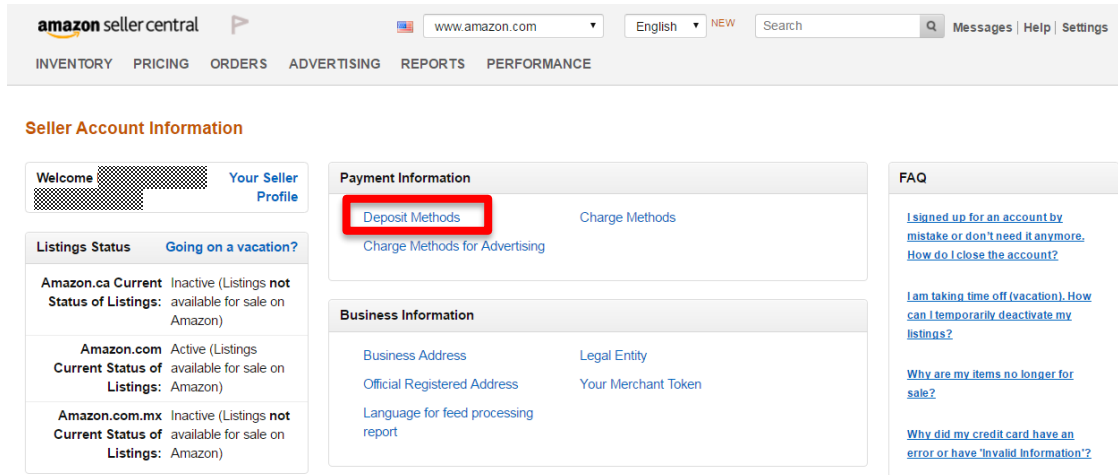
amazon seller central

www.amazon.com English NEW Search Messages | Help | Settings

INVENTORY PRICING ORDERS ADVERTISING REPORTS PERFORMANCE

Seller Account Information

Welcome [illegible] Your Seller Profile

Listings Status Going on a vacation?

| | |
|---|---|
| Amazon.ca Current Status of Listings: | Inactive (Listings not available for sale on Amazon) |
| Amazon.com Current Status of Listings: | Active (Listings available for sale on Amazon) |
| Amazon.com.mx Current Status of Listings: | Inactive (Listings not available for sale on Amazon) |

Payment Information

Deposit Methods
Charge Methods
Charge Methods for Advertising

Business Information

Business Address
Legal Entity
Official Registered Address
Your Merchant Token
Language for feed processing report

FAQ

I signed up for an account by mistake or don't need it anymore. How do I close the account?

I am taking time off (vacation). How can I temporarily deactivate my listings?

Why are my items no longer for sale?

Why did my credit card have an error or have 'Invalid Information'?